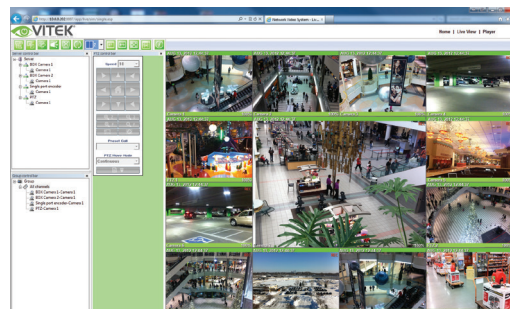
VITEK

Network Video System - Liv...

Home | Live View | Player

Server

BOX Camera 1

Camera 1

BOX Camera 2

Camera 1

Single port encoder

Camera 1

PTZ

Camera 1

Speed

Preset list

PTZ Move Mode

Continuous

Group

All channels

BOX Camera 1-Camera 1

BOX Camera 2-Camera 1

Single port encoder-Camera 1

PTZ-Camera 1